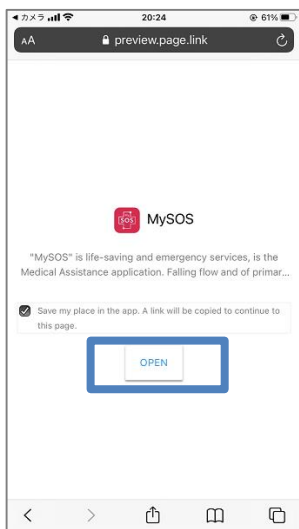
◀ カメラ 20:24 61%

AA preview.page.link

SOS

MySOS

"MySOS" is life-saving and emergency services, is the Medical Assistance application. Falling flow and of primar...

Save my place in the app. A link will be copied to continue to this page.

OPEN